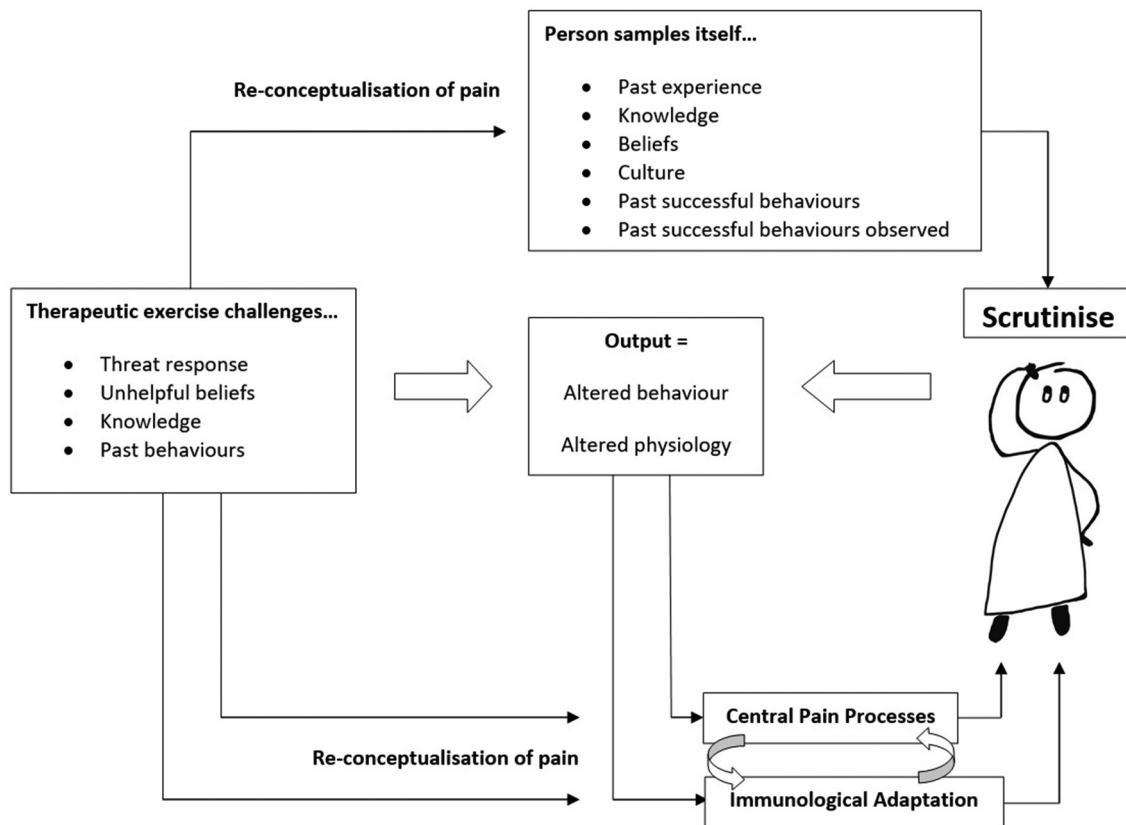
Person samples itself…

- Past experience
- Knowledge
- Beliefs
- Culture
- Past successful behaviours
- Past successful behaviours observed

Re-conceptualisation of pain

Therapeutic exercise challenges…

- Threat response
- Unhelpful beliefs
- Knowledge
- Past behaviours

Output =

Altered behaviour

Altered physiology

Scrutinise

Central Pain Processes

Re-conceptualisation of pain

Immunological Adaptation